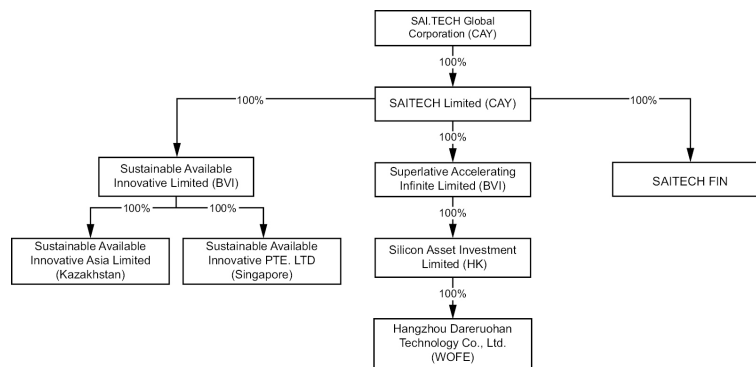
SAI.TECH Global Corporation (CAY)

100%

SAITECH Limited (CAY)

100%

100%

100%

Sustainable Available Innovative Limited (BVI)

Superlative Accelerating Infinite Limited (BVI)

SAITECH FIN

100%

100%

100%

Sustainable Available Innovative Asia Limited (Kazakhstan)

Sustainable Available Innovative PTE. LTD (Singapore)

Silicon Asset Investment Limited (HK)

100%

Hangzhou Dareruohan Technology Co., Ltd. (WOFE)